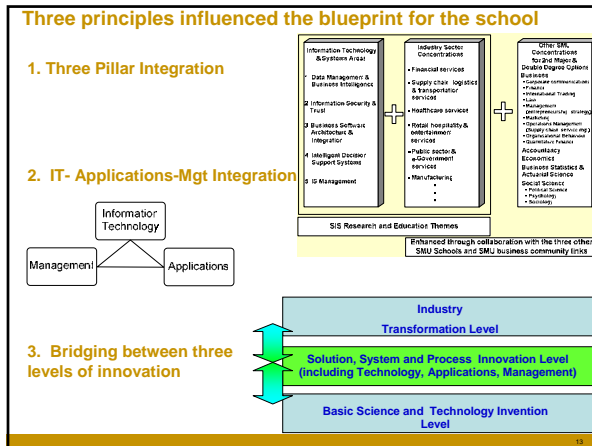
Three principles influenced the blueprint for the school

1. Three Pillar Integration

Information Technology & System Areas

1 Data Management & Business Intelligence

2 Information Security & Trust

3 Business Software Architecture & Integration

4 Intelligent Decision Support Systems

5 IS Management

Industry Sector Concentrations

• Financial services

• Supply chain, logistics & transportation services

• Healthcare services

• Retail, hospitality & entertainment services

• Public sector & e-Government services

• Manufacturing

Other SMU Concentrations for 2nd Major & Double Degree Options

Business
• Corporate communications
• Finance
• International Trading
• Law
• Management (entrepreneurship, strategy)
• Marketing
• Operations Management (Supply chain, service mg)
• Organizational Behavior
• Quantitative Finance

Accountancy

Economics

Business Statistics & Actuarial Science

Social Science
• Political Science
• Psychology
• Sociology

SIS Research and Education Themes

Enhanced through collaboration with the three other SMU Schools and SMU business community links

2. IT- Applications-Mgt Integration

Information Technology

Management

Applications

3. Bridging between three levels of innovation

Industry

Transformation Level

Solution, System and Process Innovation Level (including Technology, Applications, Management)

Basic Science and Technology Invention Level

13